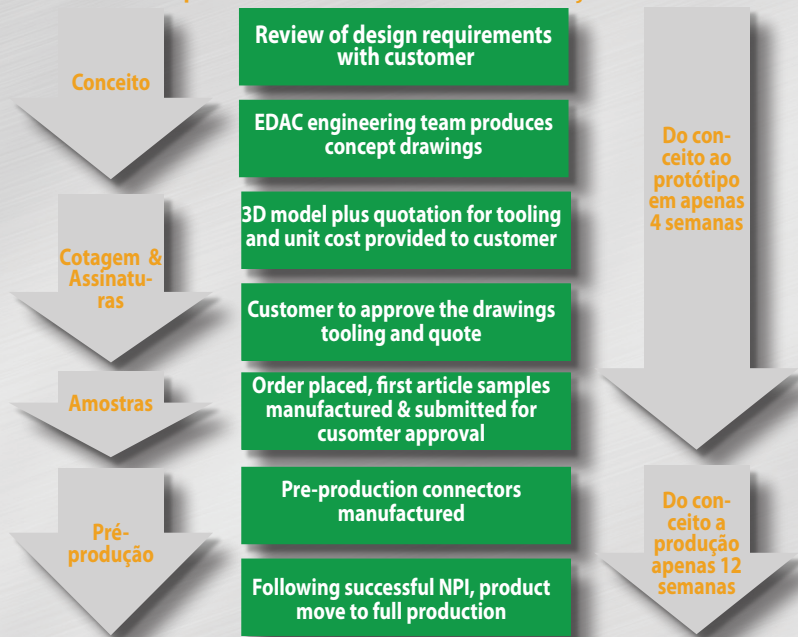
Conceito

Review of design requirements with customer

EDAC engineering team produces concept drawings

Do conceito ao protótipo em apenas 4 semanas

Cotagem & Assinaturas

3D model plus quotation for tooling and unit cost provided to customer

Customer to approve the drawings tooling and quote

Amostras

Order placed, first article samples manufactured & submitted for cusomter approval

Pré-produção

Pre-production connectors manufactured

Do conceito a produção apenas 12 semanas

Following successful NPI, product move to full production